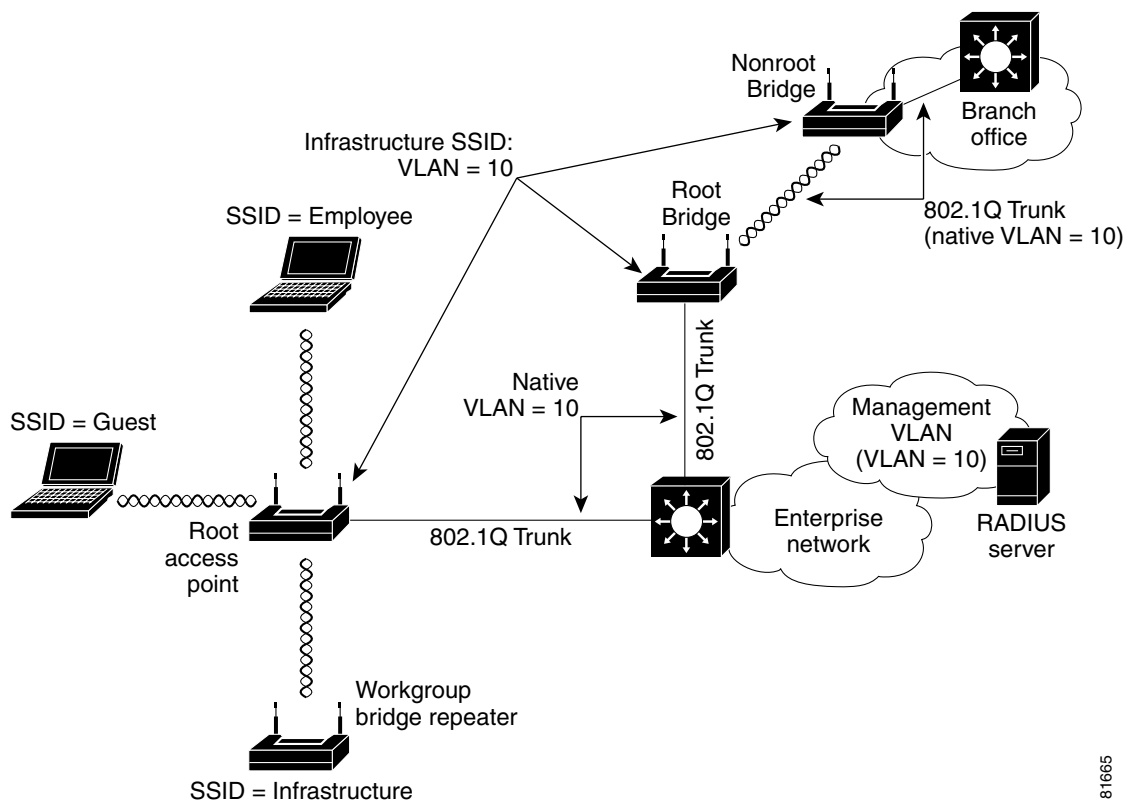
Nonroot Bridge

Branch office

Infrastructure SSID: VLAN = 10

Root Bridge

802.1Q Trunk (native VLAN = 10)

SSID = Employee

802.1Q Trunk

Native VLAN = 10

Management VLAN (VLAN = 10)

SSID = Guest

Root access point

802.1Q Trunk

Enterprise network

RADIUS server

Workgroup bridge repeater

SSID = Infrastructure

81665